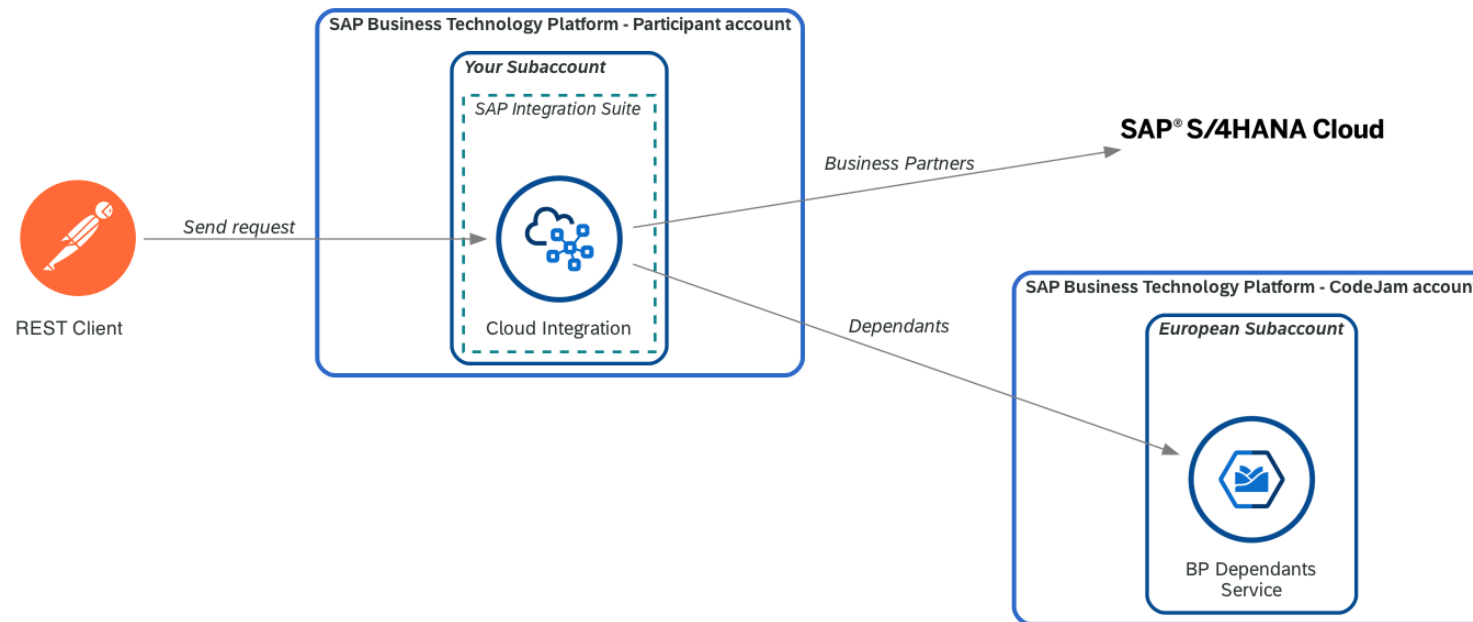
SAP Business Technology Platform - Participant account

Your Subaccount

SAP Integration Suite

REST Client

Send request

Cloud Integration

Business Partners

SAP® S/4HANA Cloud

Dependants

SAP Business Technology Platform - CodeJam accoun

European Subaccount

BP Dependants Service